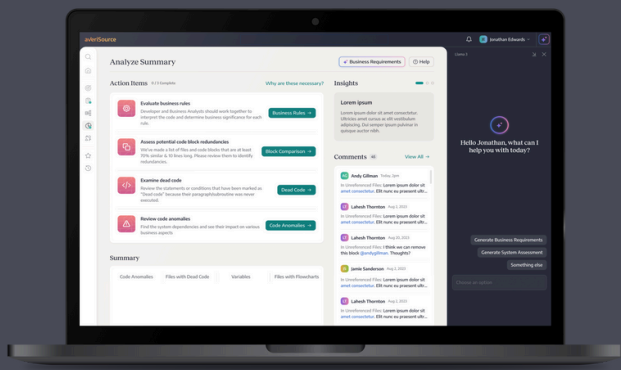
averiSource

Jonathan Edwards

Analyze Summary

Business Requirements

Help

Action Items 0 / 3 Complete

Why are these necessary?

Evaluate business rules

Developer and Business Analysts should work together to interpret the code and determine business significance for each rule.

Business Rules →

Assess potential code block redundancies

We've made a list of files and code blocks that are at least 90% similar & 10 lines long. Please review them to identify redundancies.

Block Comparison →

Examine dead code

Review the statements or conditions that have been marked as "Dead code" because their paragraphs/routine was never executed.

Dead Code →

Review code anomalies

Find the system dependencies and see their impact on various business aspects.

Code Anomalies →

Summary

Code Anomalies

Files with Dead Code

Variables

Files with Flowcharts

Insights

Lorem ipsum

Lorem ipsum dolor sit amet consectetur. Ultricies amet cursus ac elit vestibulum adipiscing. Est semper ipsum pulvinar in quisque auctor nibh.

Comments 40

View All

Andy Gillman Today, 2pm

In Unreferenced Files: Lorem ipsum dolor sit amet consectetur. Elit nunc eu praesent ultr...

Lahesh Thornton Aug 2, 2023

In Unreferenced Files: Lorem ipsum dolor sit amet consectetur. Elit nunc eu praesent ultr...

Lahesh Thornton May 22, 2023

In Unreferenced Files: I think we can remove this block @andygillman. Thoughts?

Jamie Sanderson Aug 2, 2023

In Unreferenced Files: Lorem ipsum dolor sit amet consectetur. Elit nunc eu praesent ultr...

Lahesh Thornton Aug 2, 2023

In Unreferenced Files: Lorem ipsum dolor sit amet consectetur. Elit nunc eu praesent ultr...

Hello Jonathan, what can I help you with today?

Generate Business Requirements

Generate System Assessment

Something else

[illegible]